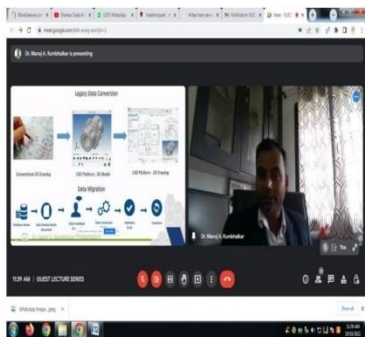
Dr. Manoj A. Kumbhalkar is presenting

Legacy Data Conversion

Conventional 2D Drawing

CAD Platform - 3D Models

CAD Platform - 2D Drawing

Data Migration

Dr. Manoj A. Kumbhalkar

You

11:29 AM | GUEST LECTURE SERIES

WhatsApp Image....jpeg

Show all